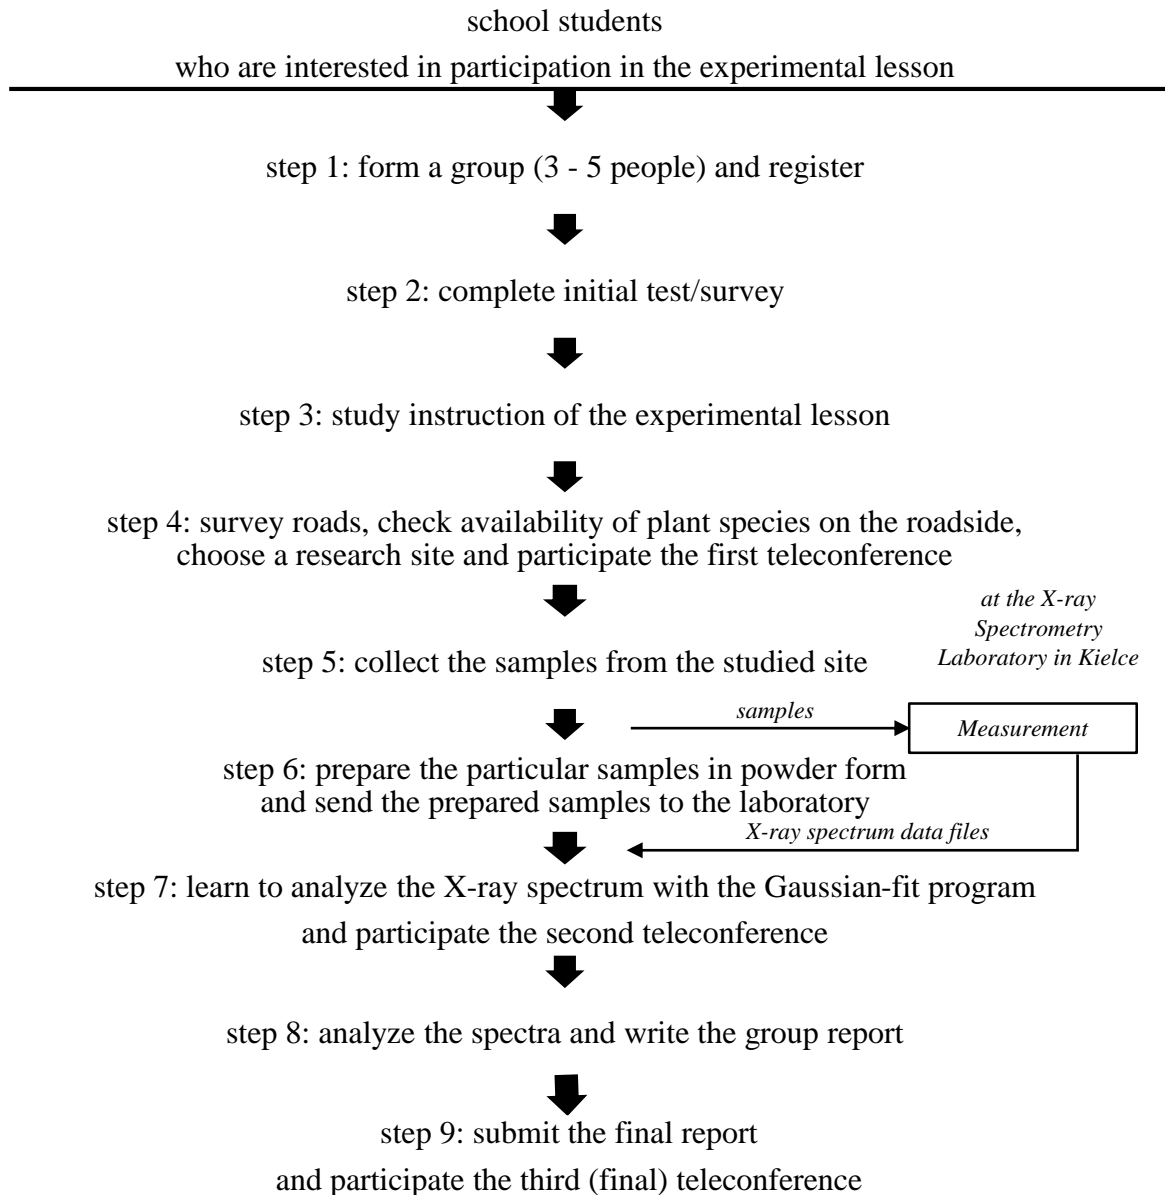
school students

who are interested in participation in the experimental lesson

step 1: form a group (3 - 5 people) and register

step 2: complete initial test/survey

step 3: study instruction of the experimental lesson

step 4: survey roads, check availability of plant species on the roadside, choose a research site and participate the first teleconference

at the X-ray Spectrometry Laboratory in Kielce

step 5: collect the samples from the studied site

samples

Measurement

step 6: prepare the particular samples in powder form and send the prepared samples to the laboratory

X-ray spectrum data files

step 7: learn to analyze the X-ray spectrum with the Gaussian-fit program and participate the second teleconference

step 8: analyze the spectra and write the group report

step 9: submit the final report and participate the third (final) teleconference